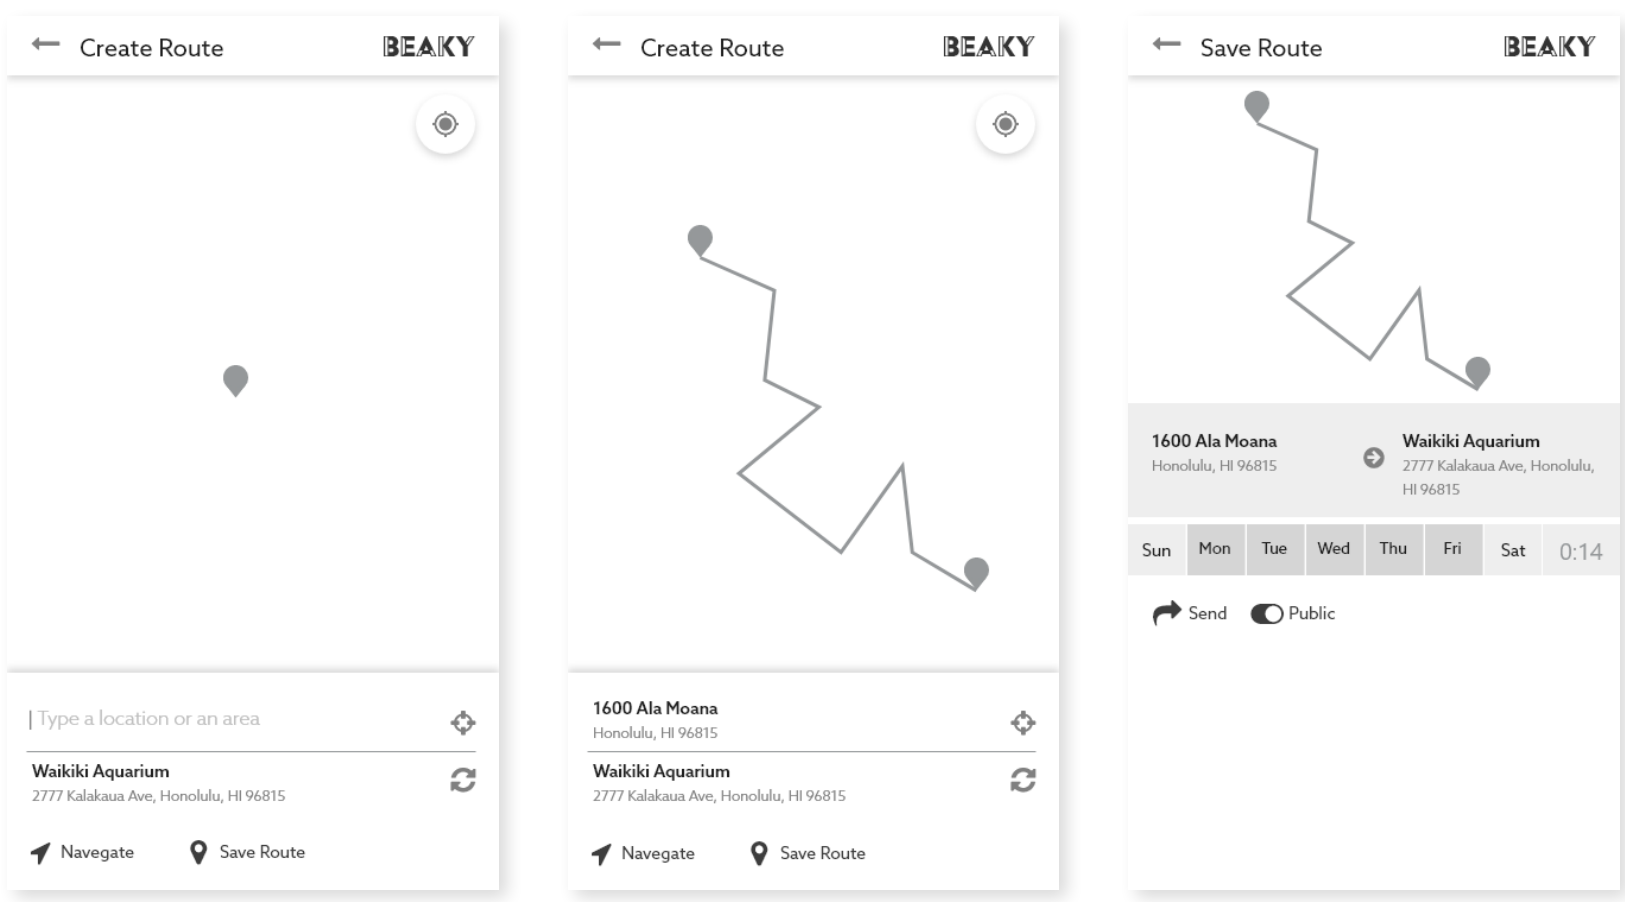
Create Route BEAKY

| Type a location or an area

Waikiki Aquarium
2777 Kalakaua Ave, Honolulu, HI 96815

Navegate Save Route

Create Route BEAKY

1600 Ala Moana
Honolulu, HI 96815

Waikiki Aquarium
2777 Kalakaua Ave, Honolulu, HI 96815

Navegate Save Route

Save Route BEAKY

1600 Ala Moana
Honolulu, HI 96815

Waikiki Aquarium
2777 Kalakaua Ave, Honolulu, HI 96815

| Sun | Mon | Tue | Wed | Thu | Fri | Sat | 0:14 |
|---|---|---|---|---|---|---|---|

Send Public